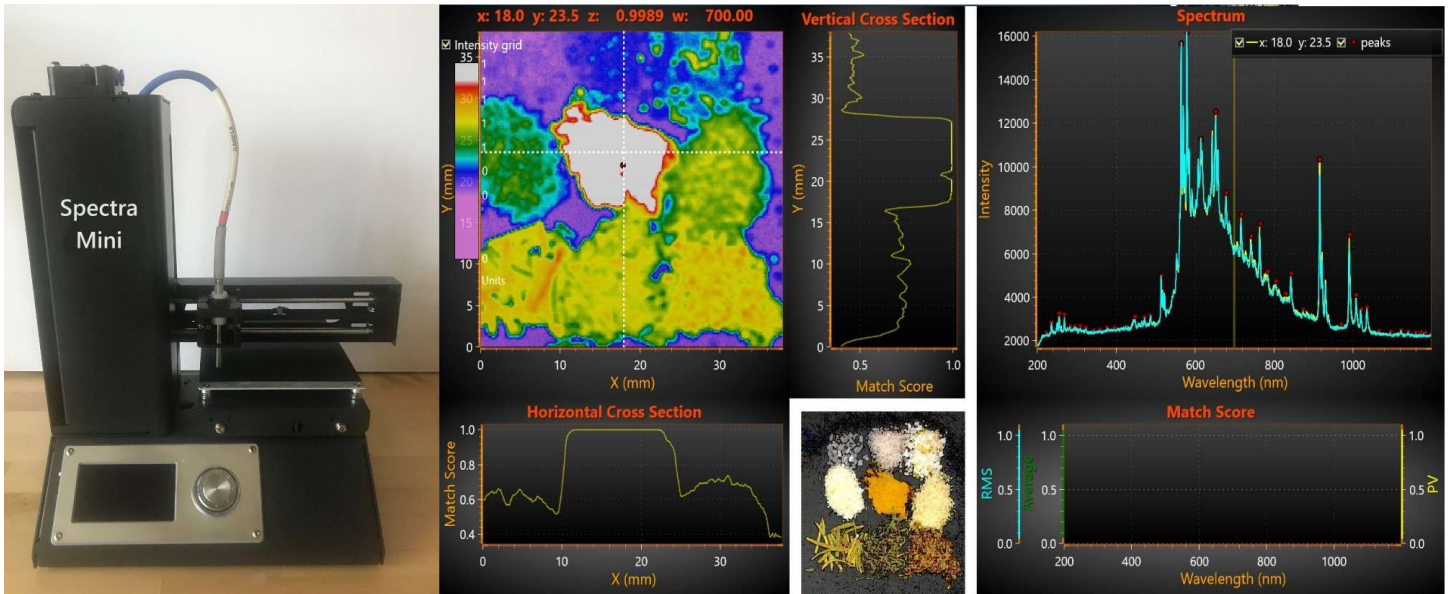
Spectra Mini

x: 18.0 y: 23.5 z: 0.9989 w: 700.00

Intensity grid

35
30
25
20
15
10

1
1
1
1
1
0
0
0
Units

Y (mm)
0 5 10 15 20 25 30 35
0 10 20 30
X (mm)

Vertical Cross Section
Y (mm)
0 5 10 15 20 25 30 35
0.5 1.0
Match Score

Spectrum
x: 18.0 y: 23.5 peaks
Intensity
2000 4000 6000 8000 10000 12000 14000 16000
200 400 600 800 1000
Wavelength (nm)

Horizontal Cross Section
Match Score
0.4 0.5 0.6 0.7 0.8 0.9 1.0
0 10 20 30
X (mm)

Match Score
RMS
Average
PV
0.0 0.5 1.0
0.0 0.5 1.0
0.0 0.5 1.0
200 400 600 800 1000
Wavelength (nm)